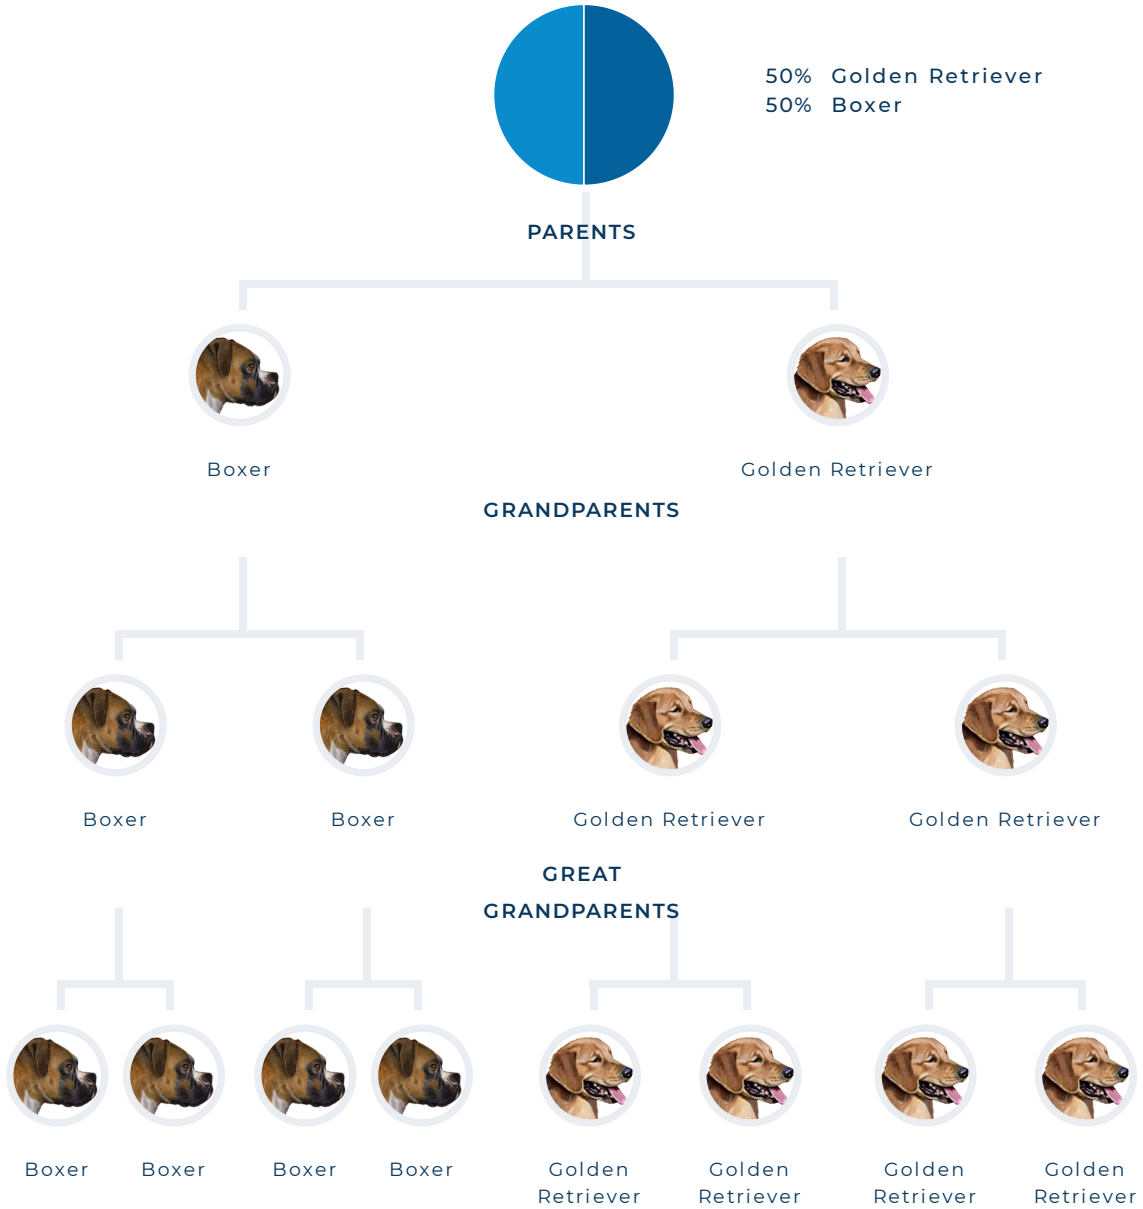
50% Golden Retriever
50% Boxer

PARENTS

Boxer

Golden Retriever

GRANDPARENTS

Boxer

Boxer

Golden Retriever

Golden Retriever

GREAT GRANDPARENTS

Boxer

Boxer

Boxer

Boxer

Golden Retriever

Golden Retriever

Golden Retriever

Golden Retriever